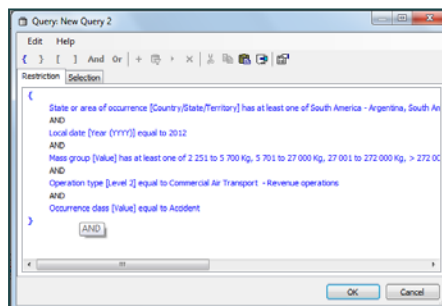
Query: New Query 2

Edit Help

{ } [ ] And Or

Restriction Selection

{

State or area of occurrence [Country/State/Territory] has at least one of South America - Argentina, South An

AND

Local date [Year (YYYY)] equal to 2012

AND

Mass group [Value] has at least one of 2 251 to 5 700 Kg, 5 701 to 27 000 Kg, 27 001 to 272 000 Kg, > 272 0

AND

Operation type [Level 2] equal to Commercial Air Transport - Revenue operations

AND

Occurrence class [Value] equal to Accident

}

AND

OK Cancel